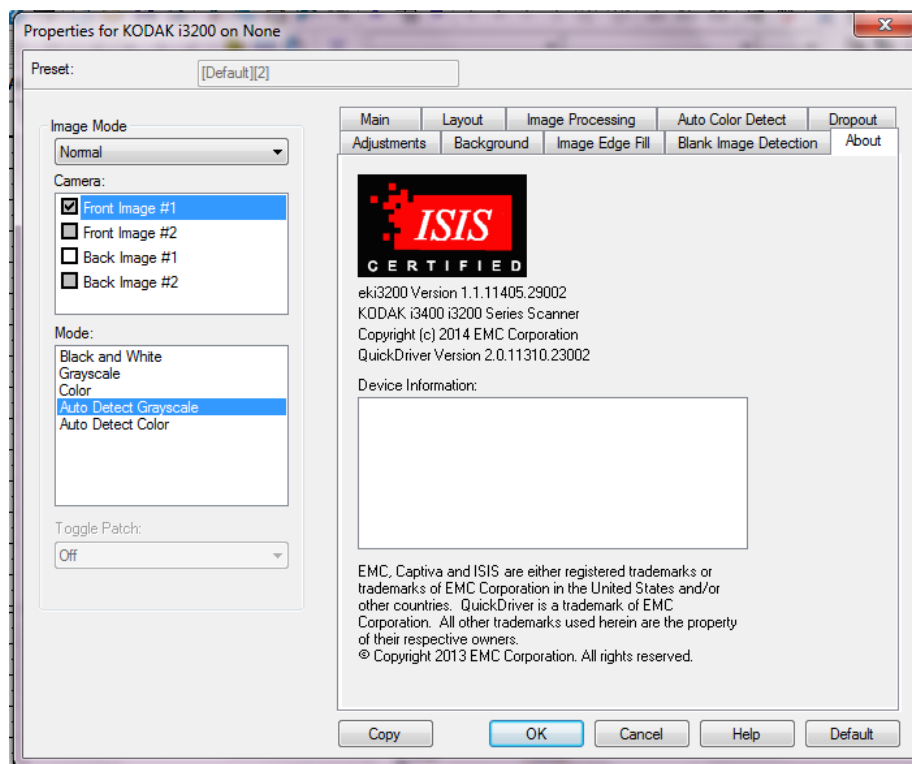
Properties for KODAK i3200 on None

Preset: [Default][2]

Image Mode
Normal
Camera:
Front Image #1
Front Image #2
Back Image #1
Back Image #2

Mode:
Black and White
Grayscale
Color
Auto Detect Grayscale
Auto Detect Color

Toggle Patch:
Off

Main
Layout
Image Processing
Auto Color Detect
Dropout
Adjustments
Background
Image Edge Fill
Blank Image Detection
About

ISIS
CERTIFIED

eki3200 Version 1.1.11405.29002
KODAK i3400 i3200 Series Scanner
Copyright (c) 2014 EMC Corporation
QuickDriver Version 2.0.11310.23002

Device Information:

EMC, Captiva and ISIS are either registered trademarks or trademarks of EMC Corporation in the United States and/or other countries. QuickDriver is a trademark of EMC Corporation. All other trademarks used herein are the property of their respective owners.
© Copyright 2013 EMC Corporation. All rights reserved.

Copy
OK
Cancel
Help
Default